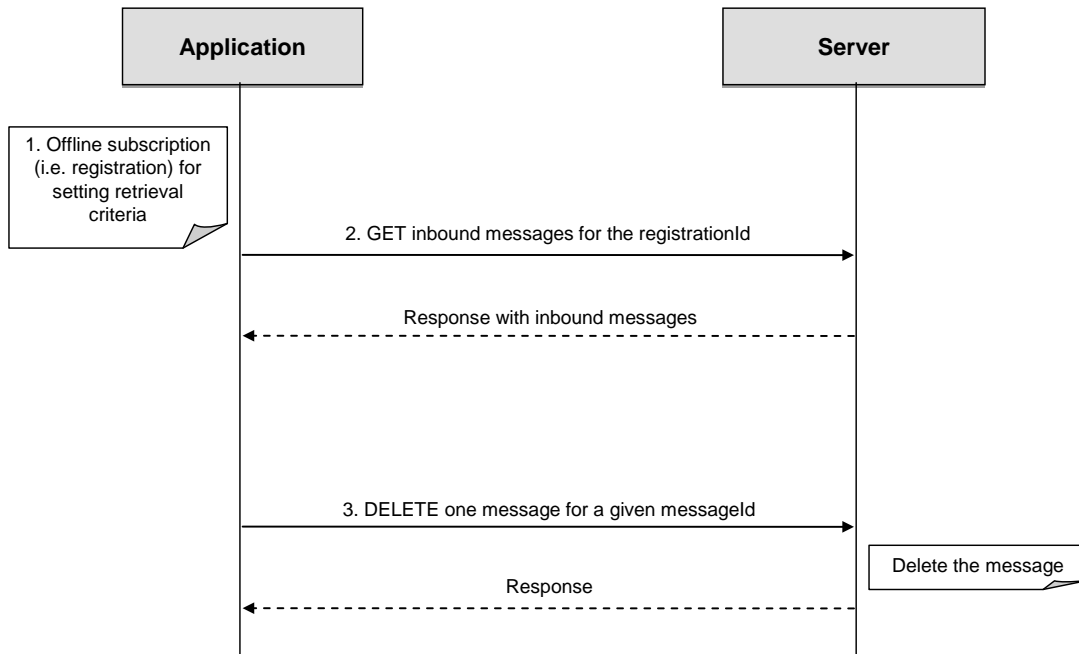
Application

Server

1. Offline subscription (i.e. registration) for setting retrieval criteria

2. GET inbound messages for the registrationId

Response with inbound messages

3. DELETE one message for a given messageId

Delete the message

Response